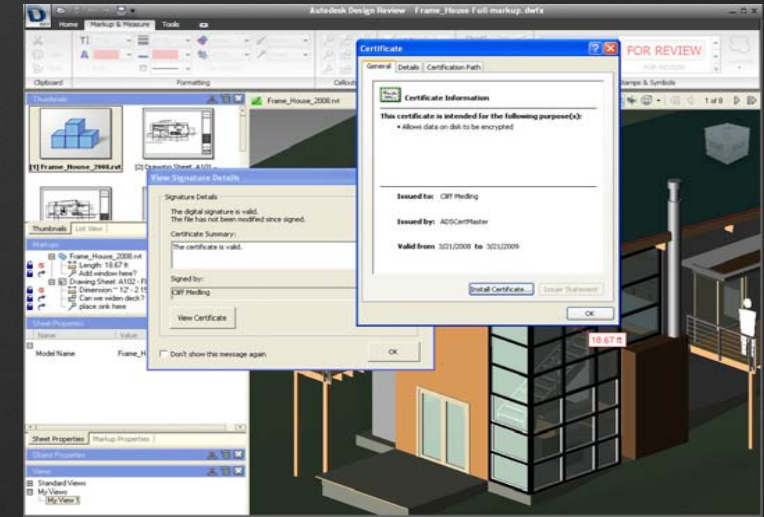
Autodesk Design Review   Frame_House Full-markup.dwfx

Home   Markup & Measure   Tools

Clipboard   Formatting   Callout

FOR REVIEW

Stamps & Symbols

Thumbnails

Frame_House_2008.rvt

[1] Frame_House_2008.rvt   [2] Drawing Sheet: A102

1 of 8

Thumbnails   List View

Markups

Frame_House_2008.rvt
Length: 18.67 ft
Add window here?
Drawing Sheet: A102 - F
Dimension ~ 12 . 2 1
Can we widen deck?
place sink here

Sheet Properties

Name   Value

Model Name   Frame_H

Sheet Properties   Markup Properties

Object Properties

Views

Standard Views
My Views
My View 1

View Signature Details

Signature Details

The digital signature is valid.
The file has not been modified since signed.

Certificate Summary:

The certificate is valid.

Signed by:

Cliff Medling

View Certificate

Don't show this message again

OK

Certificate

General   Details   Certification Path

Certificate Information

This certificate is intended for the following purpose(s):
• Allows data on disk to be encrypted

Issued to: Cliff Medling

Issued by: ADSCertMaster

Valid from 3/21/2008 to 3/21/2009

Install Certificate...   Issuer Statement

OK

18.67 ft